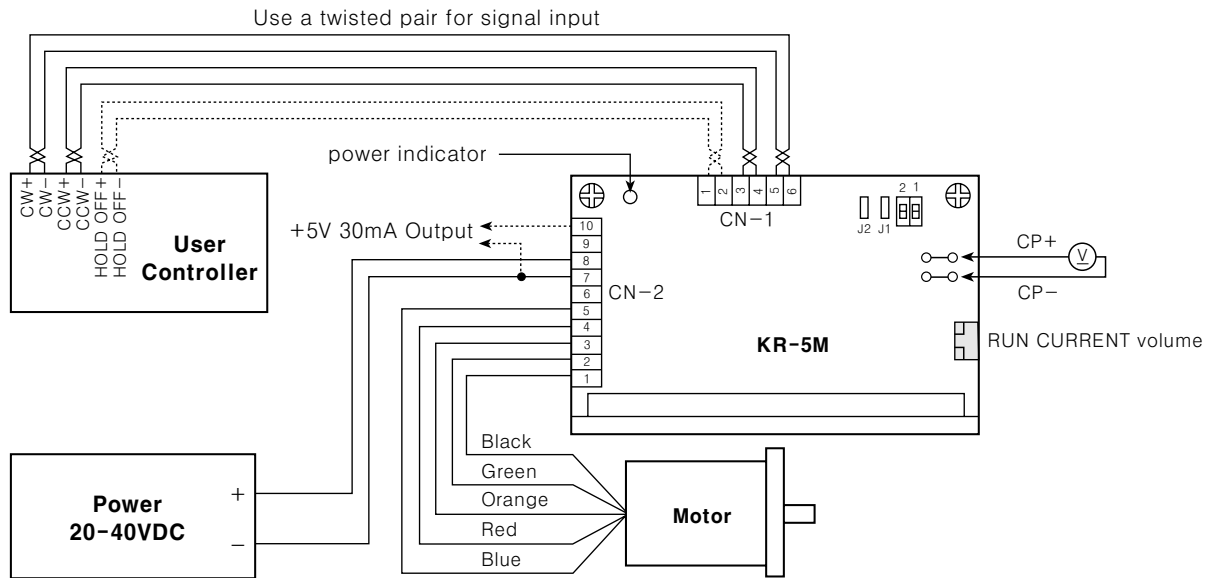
Use a twisted pair for signal input

CW+
CW−
CCW+
CCW−
HOLD OFF+
HOLD OFF−

User Controller

power indicator

1 2 3 4 5 6
CN−1

2 1
J2 J1

+5V 30mA Output

10
9
8
7
6
5
4
3
2
1

CN−2

CP+
V
CP−

KR−5M

RUN CURRENT volume

Black
Green
Orange
Red
Blue

Power
20−40VDC

+
−

Motor